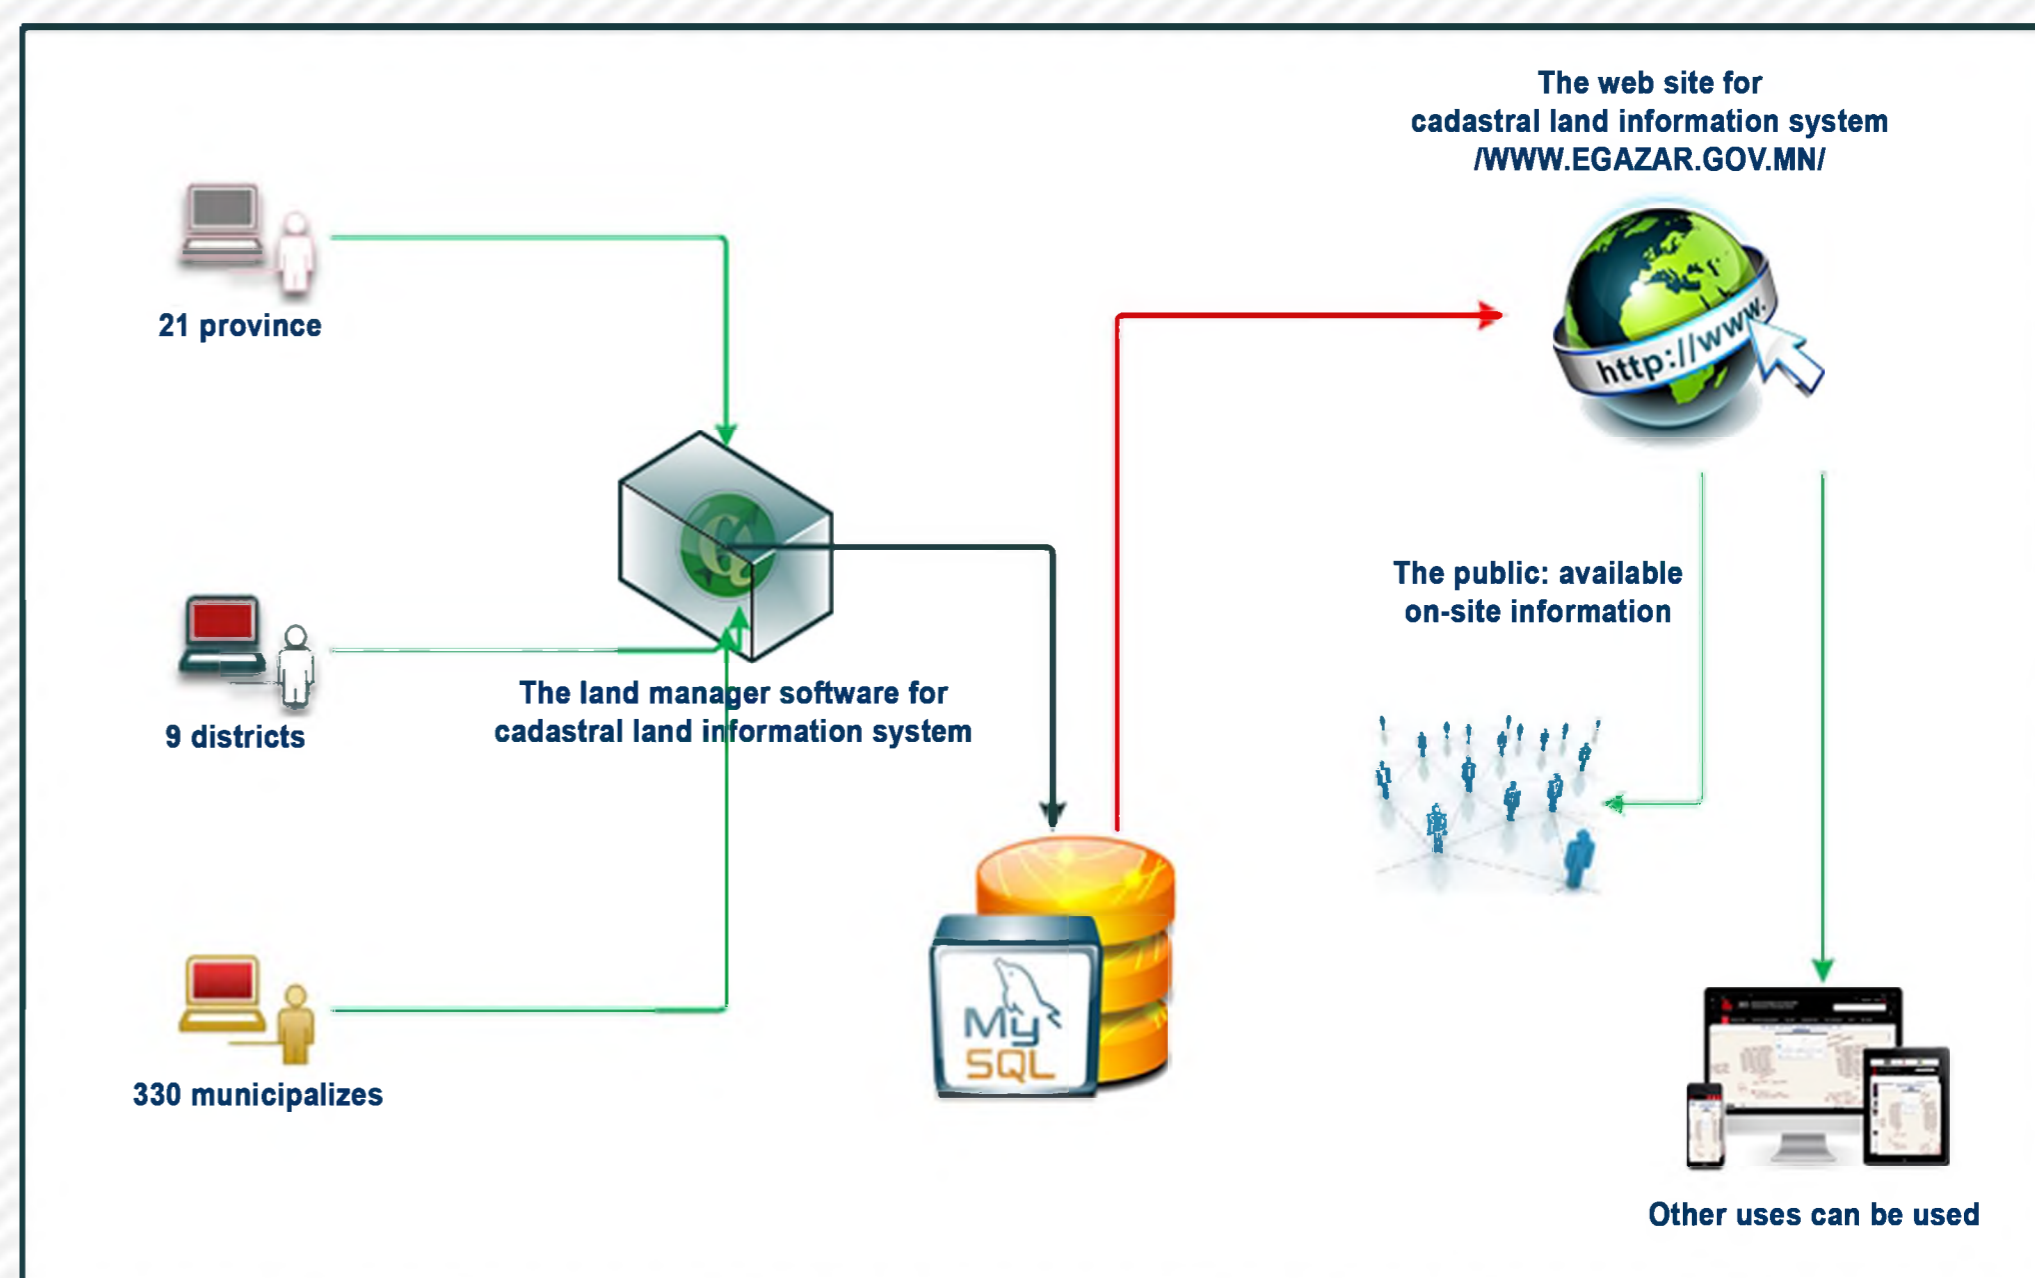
The web site for
cadastral land information system
/WWW.EGAZAR.GOV.MN/

21 province

http://www.

9 districts

The land manager software for
cadastral land information system

The public: available
on-site information

330 municipalizes

My
SQL

Other uses can be used